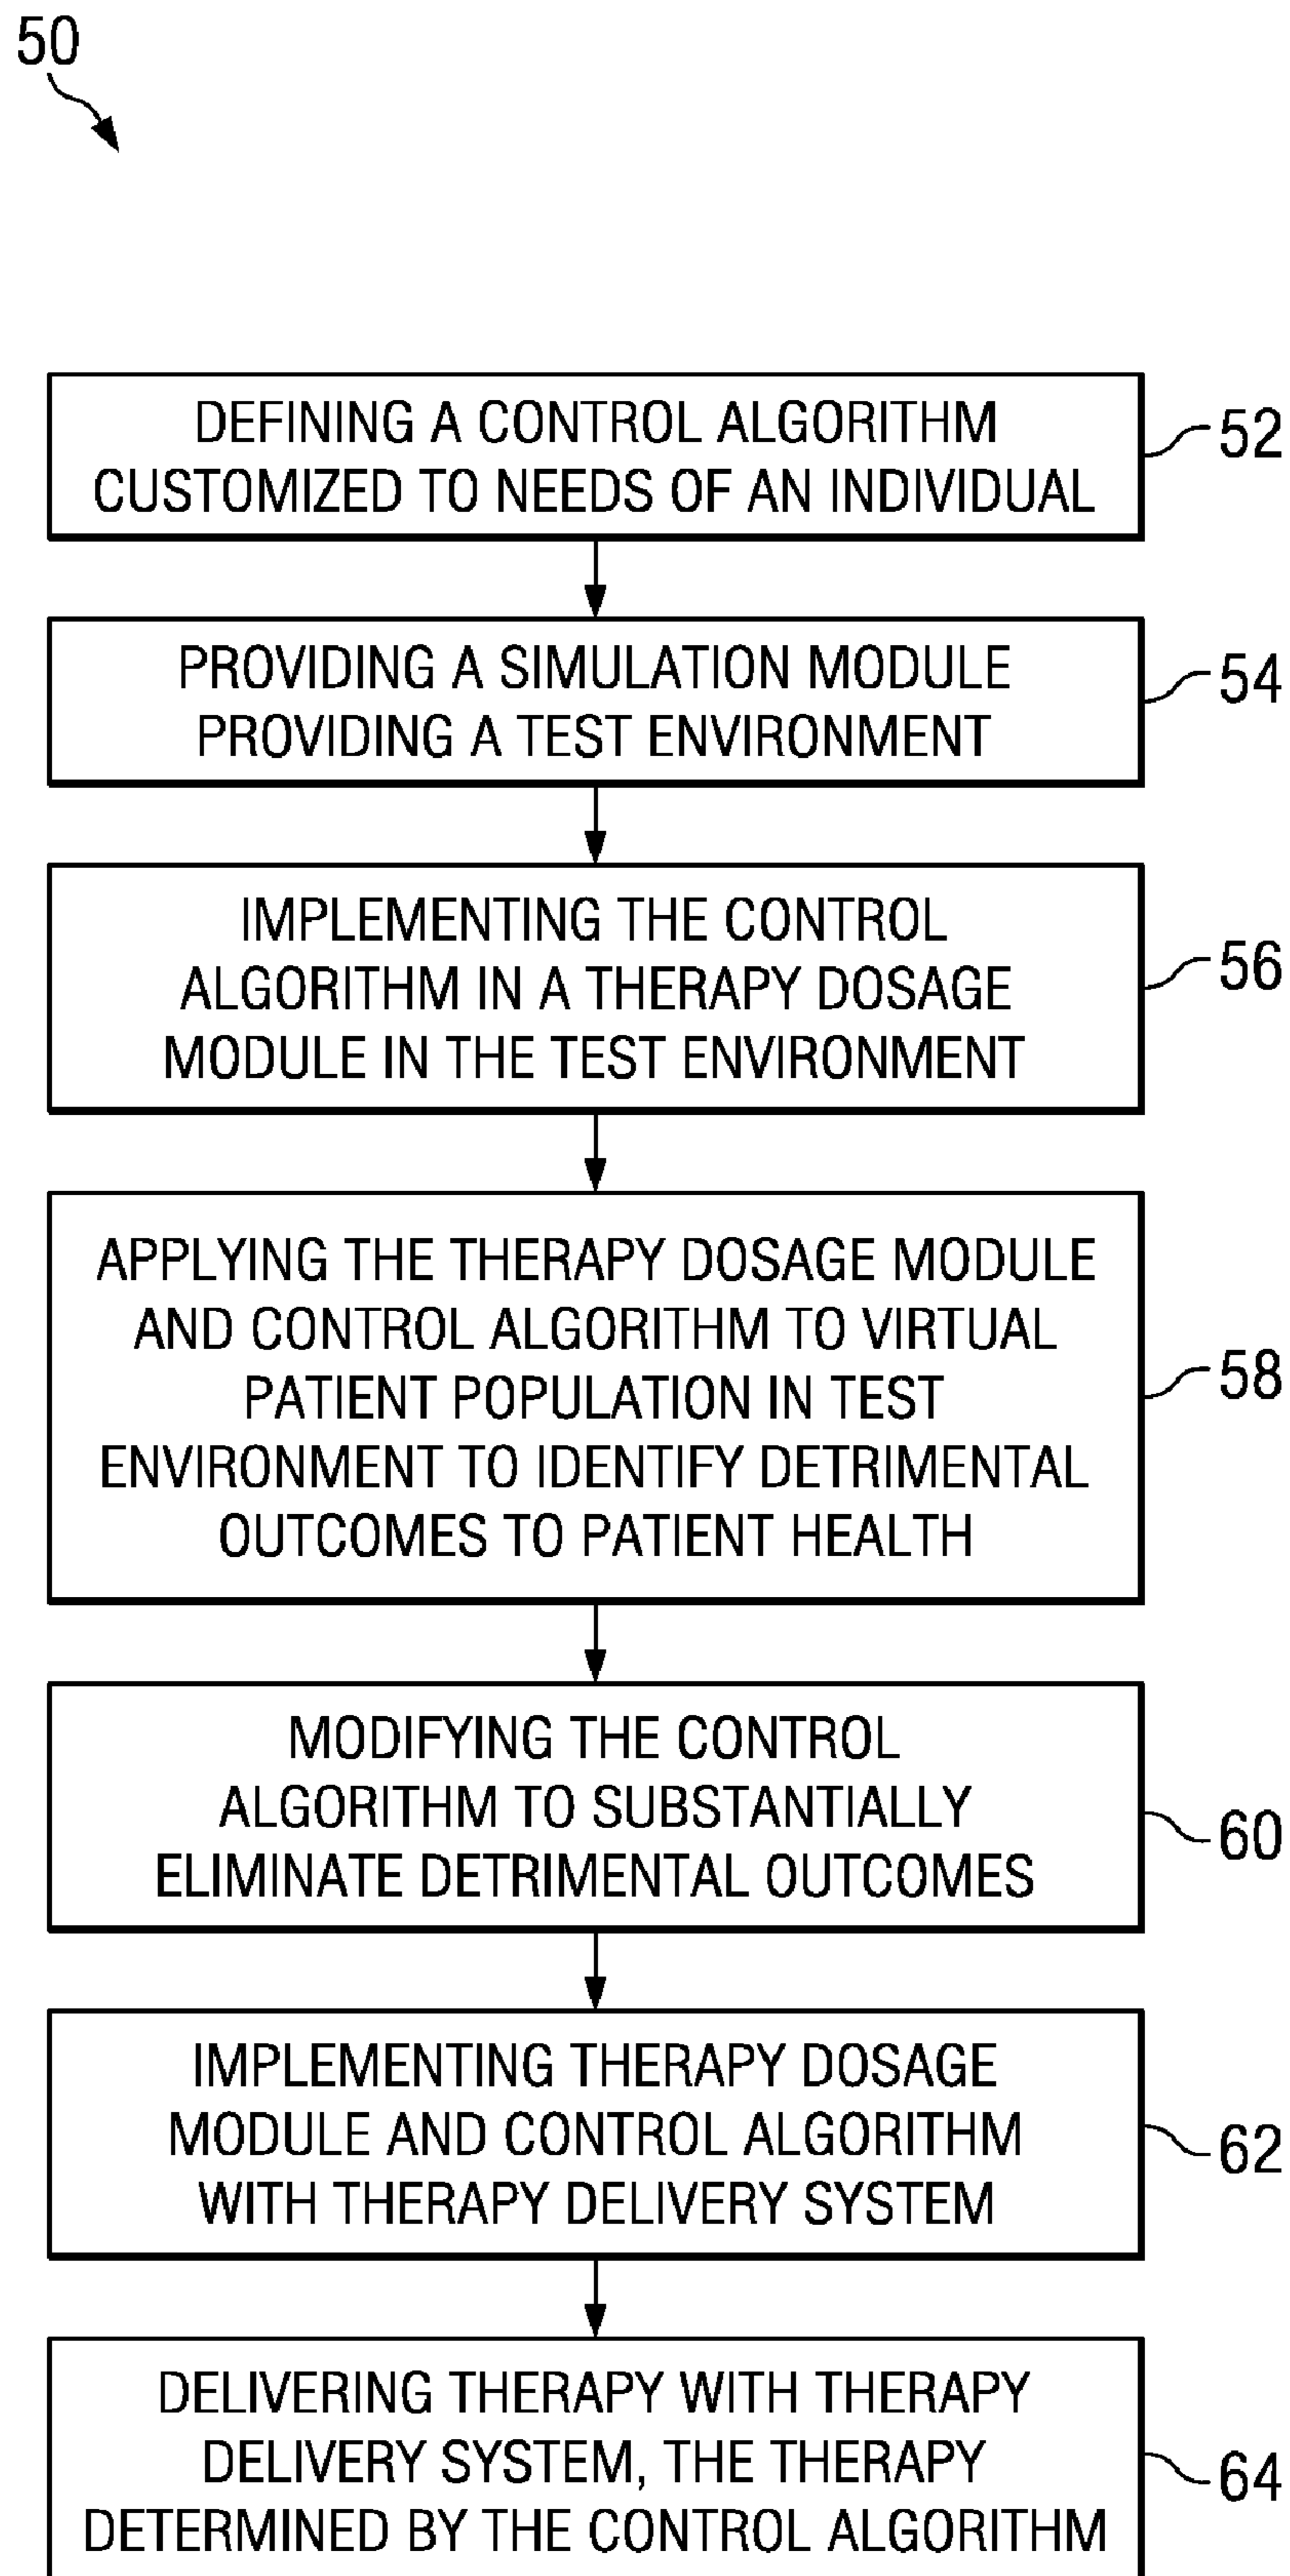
50

DEFINING A CONTROL ALGORITHM CUSTOMIZED TO NEEDS OF AN INDIVIDUAL

52

PROVIDING A SIMULATION MODULE PROVIDING A TEST ENVIRONMENT

54

IMPLEMENTING THE CONTROL ALGORITHM IN A THERAPY DOSAGE MODULE IN THE TEST ENVIRONMENT

56

APPLYING THE THERAPY DOSAGE MODULE AND CONTROL ALGORITHM TO VIRTUAL PATIENT POPULATION IN TEST ENVIRONMENT TO IDENTIFY DETRIMENTAL OUTCOMES TO PATIENT HEALTH

58

MODIFYING THE CONTROL ALGORITHM TO SUBSTANTIALLY ELIMINATE DETRIMENTAL OUTCOMES

60

IMPLEMENTING THERAPY DOSAGE MODULE AND CONTROL ALGORITHM WITH THERAPY DELIVERY SYSTEM

62

DELIVERING THERAPY WITH THERAPY DELIVERY SYSTEM, THE THERAPY DETERMINED BY THE CONTROL ALGORITHM

64